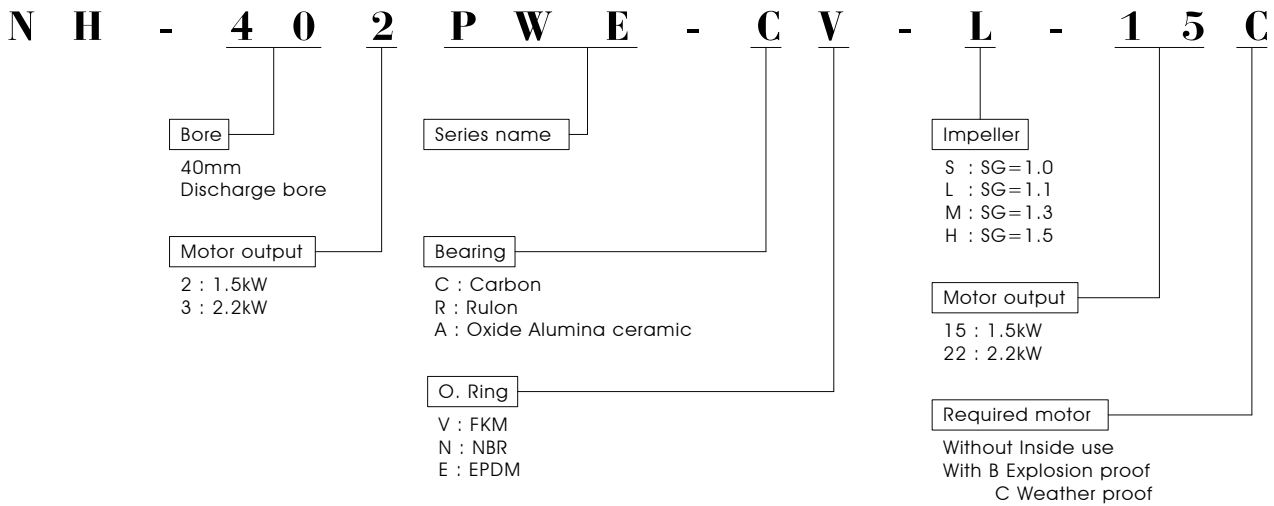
N H - 4 0 2 P W E - C V - L - 1 5 C

Bore
40mm
Discharge bore

Motor output
2 : 1.5kW
3 : 2.2kW

Series name

Bearing
C : Carbon
R : Rulon
A : Oxide Alumina ceramic

O. Ring
V : FKM
N : NBR
E : EPDM

Impeller
S : SG=1.0
L : SG=1.1
M : SG=1.3
H : SG=1.5

Motor output
15 : 1.5kW
22 : 2.2kW

Required motor
Without Inside use
With B Explosion proof
C Weather proof